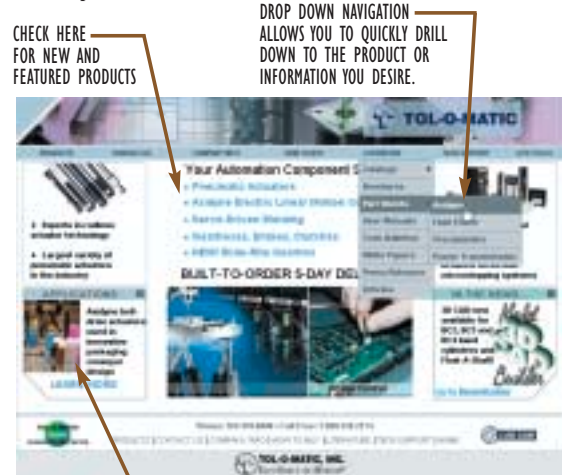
CHECK HERE FOR NEW AND FEATURED PRODUCTS

DROP DOWN NAVIGATION ALLOWS YOU TO QUICKLY DRILL DOWN TO THE PRODUCT OR INFORMATION YOU DESIRE.

TOL-O-MATIC

Your Automation Component S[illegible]

• Pneumatic Actuators
• Axidyne Electric Linear Motion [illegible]
• Servo Driven Weswing
• Gearboxes, Brakes, Clutches
• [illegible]

BUILT-TO-ORDER 5-DAY DE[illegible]

APPLICATIONS

IN THE NEWS

TOL-O-MATIC, INC.